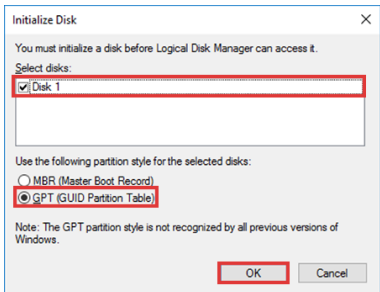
Initialize Disk

×

You must initialize a disk before Logical Disk Manager can access it.

Select disks:

Disk 1

Use the following partition style for the selected disks:

MBR (Master Boot Record)

GPT (GUID Partition Table)

Note: The GPT partition style is not recognized by all previous versions of Windows.

OK

Cancel